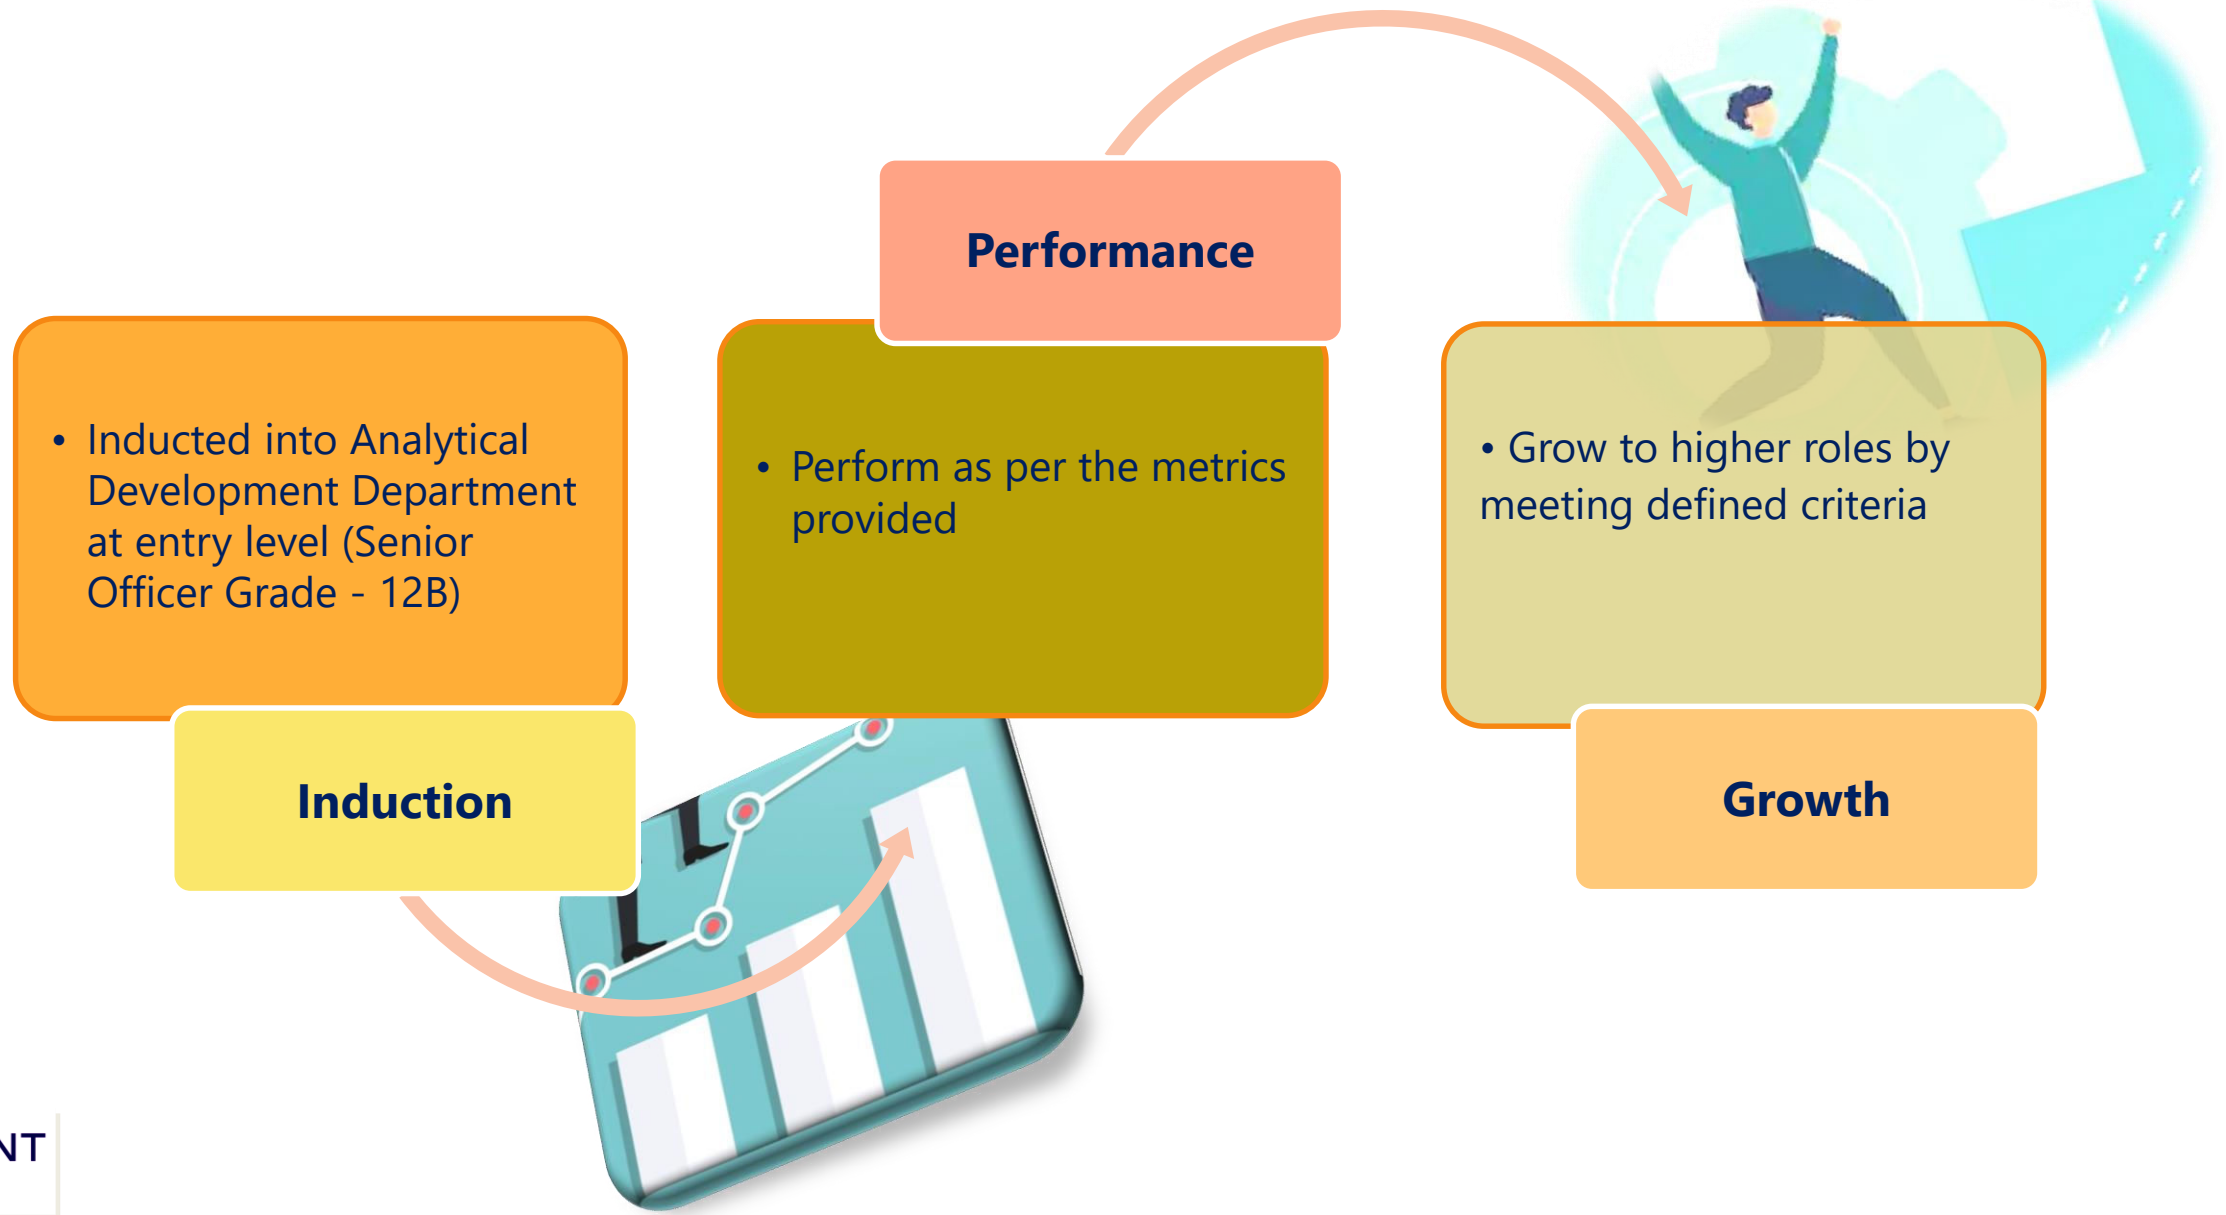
Performance

• Inducted into Analytical Development Department at entry level (Senior Officer Grade - 12B)

Induction

• Perform as per the metrics provided

• Grow to higher roles by meeting defined criteria

Growth

NT